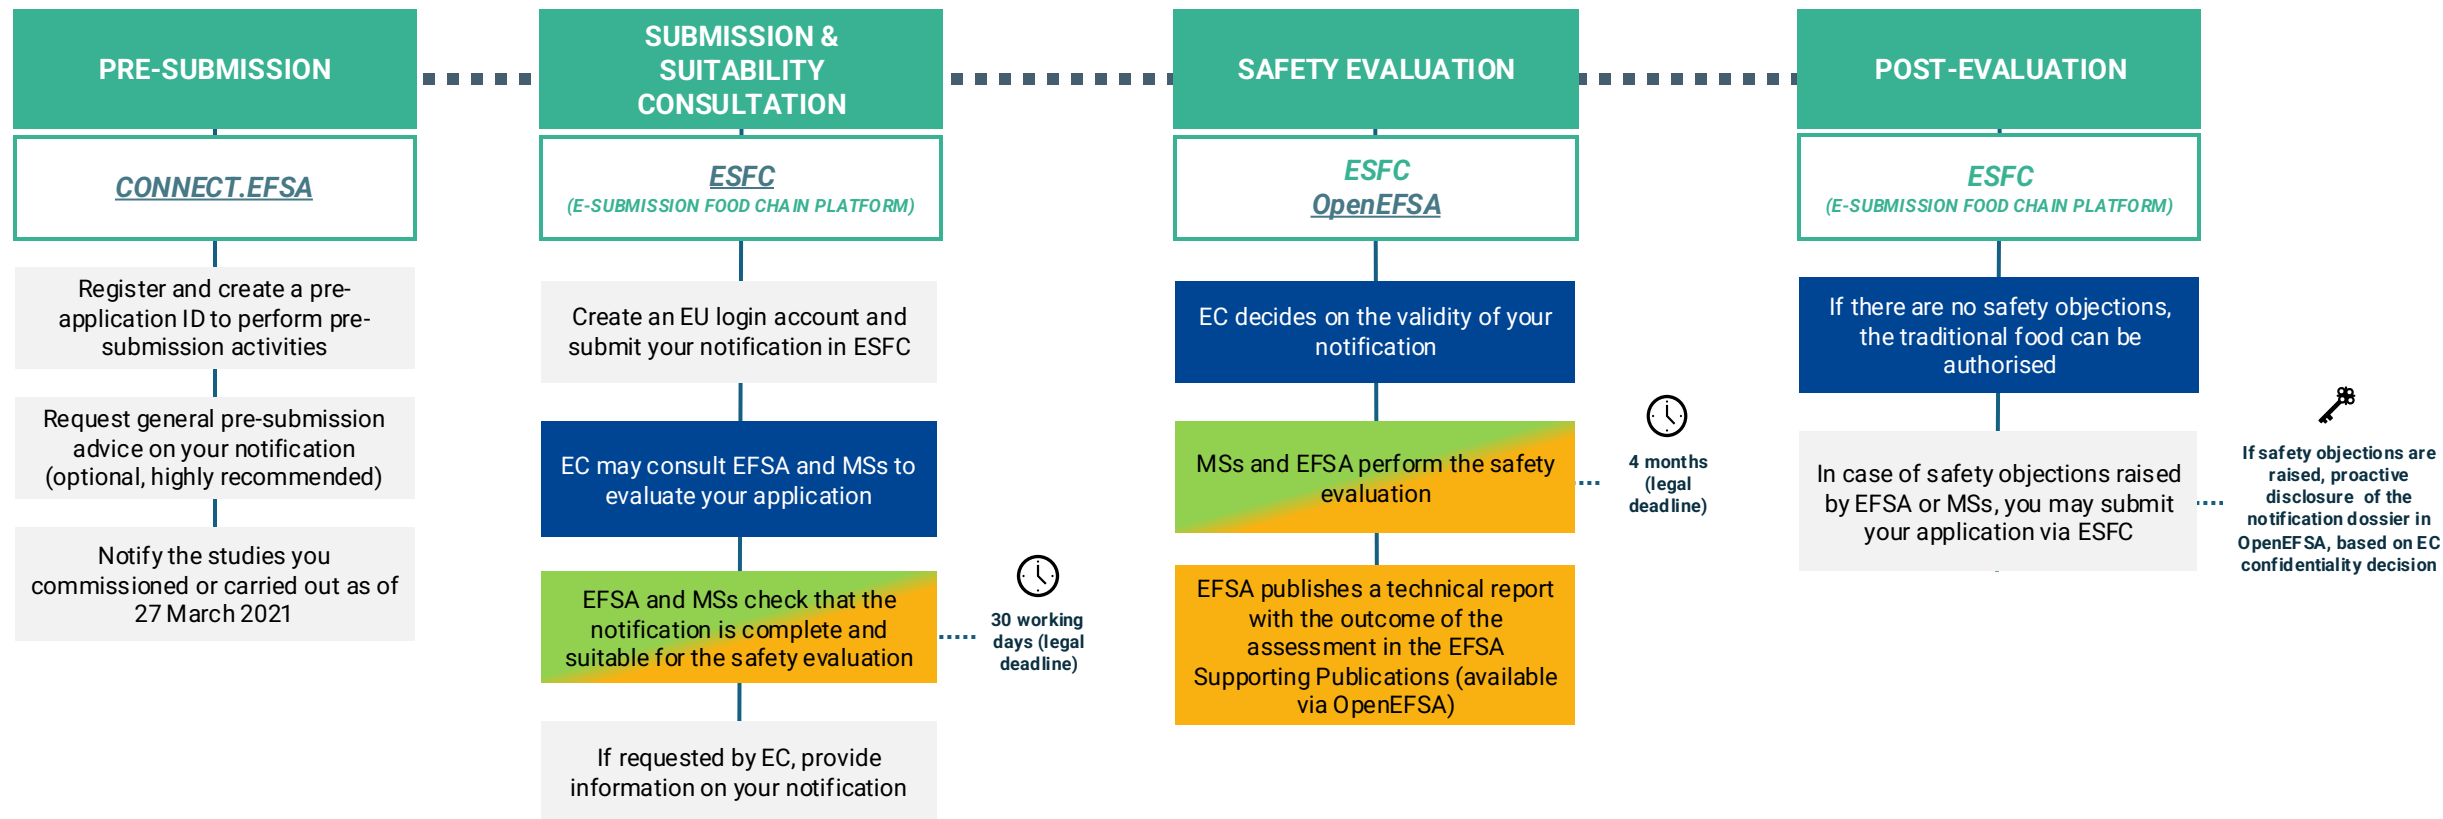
PRE-SUBMISSION

CONNECT.EFSA

Register and create a pre-application ID to perform pre-submission activities

Request general pre-submission advice on your notification (optional, highly recommended)

Notify the studies you commissioned or carried out as of 27 March 2021

SUBMISSION & SUITABILITY CONSULTATION

ESFC
(E-SUBMISSION FOOD CHAIN PLATFORM)

Create an EU login account and submit your notification in ESFC

EC may consult EFSA and MSs to evaluate your application

EFSA and MSs check that the notification is complete and suitable for the safety evaluation

30 working days (legal deadline)

If requested by EC, provide information on your notification

SAFETY EVALUATION

ESFC
OpenEFSA

EC decides on the validity of your notification

MSs and EFSA perform the safety evaluation

4 months (legal deadline)

EFSA publishes a technical report with the outcome of the assessment in the EFSA Supporting Publications (available via OpenEFSA)

POST-EVALUATION

ESFC
(E-SUBMISSION FOOD CHAIN PLATFORM)

If there are no safety objections, the traditional food can be authorised

In case of safety objections raised by EFSA or MSs, you may submit your application via ESFC

If safety objections are raised, proactive disclosure of the notification dossier in OpenEFSA, based on EC confidentiality decision